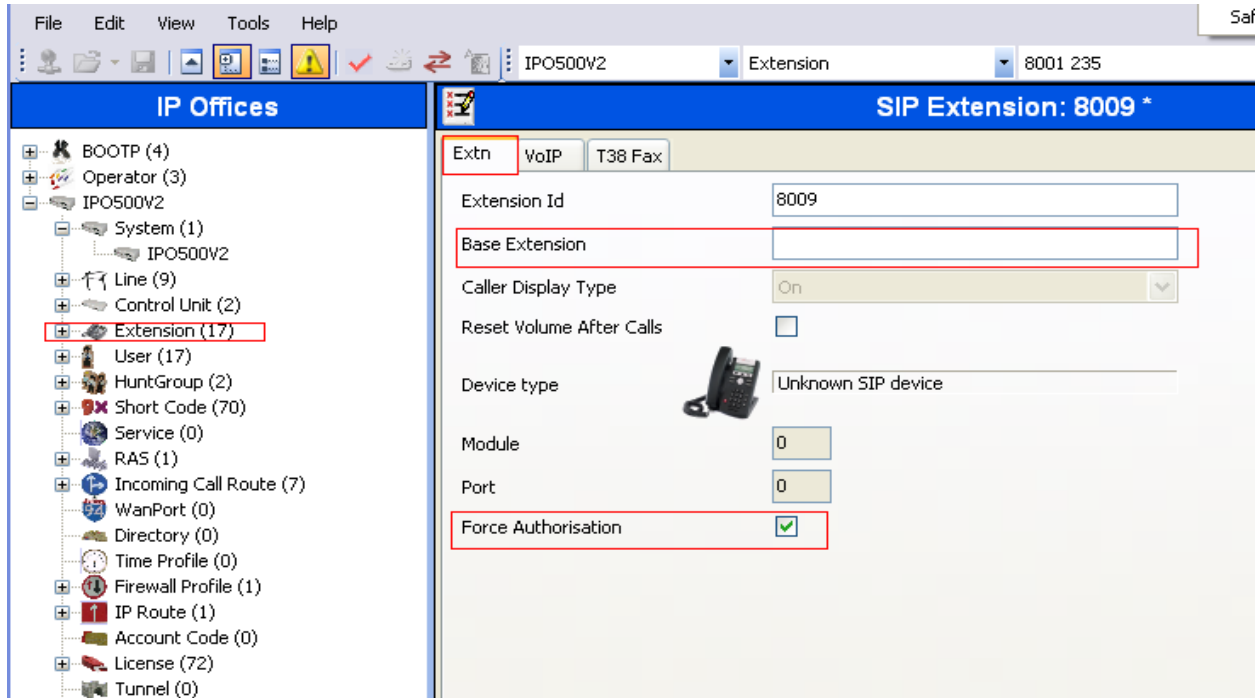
File Edit View Tools Help

Saf

IPO500V2 Extension 8001 235

IP Offices

BOOTP (4)
Operator (3)
IPO500V2
System (1)
IPO500V2
Line (9)
Control Unit (2)
Extension (17)
User (17)
HuntGroup (2)
Short Code (70)
Service (0)
RAS (1)
Incoming Call Route (7)
WanPort (0)
Directory (0)
Time Profile (0)
Firewall Profile (1)
IP Route (1)
Account Code (0)
License (72)
Tunnel (0)

SIP Extension: 8009 *

Extn VoIP T38 Fax

| | |
|---|---|
| Extension Id | 8009 |
| Base Extension | |
| Caller Display Type | On |
| Reset Volume After Calls | |
| Device type | Unknown SIP device |
| Module | 0 |
| Port | 0 |
| Force Authorisation | ✓ |